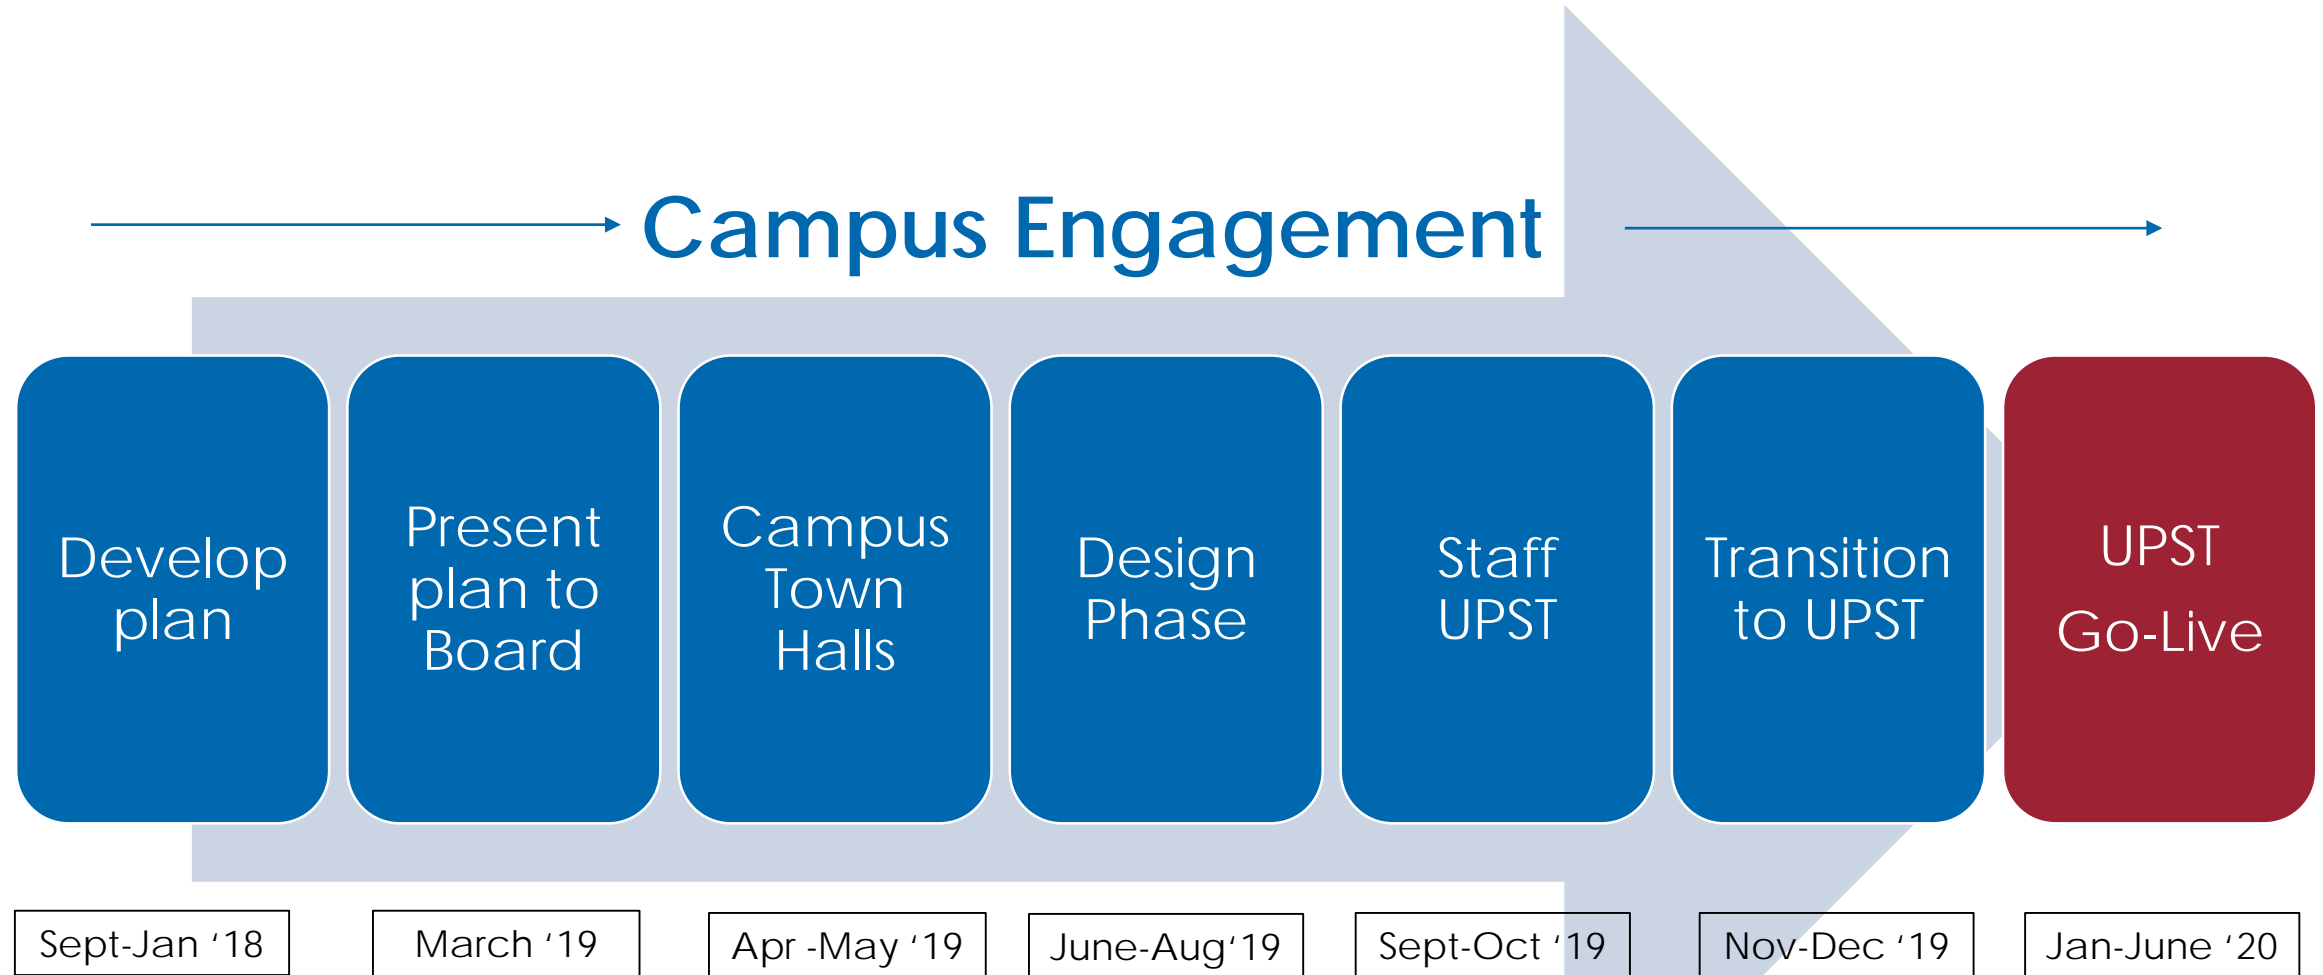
Campus Engagement

Develop plan

Present plan to Board

Campus Town Halls

Design Phase

Staff UPST

Transition to UPST

UPST Go-Live

Sept-Jan '18

March '19

Apr -May '19

June-Aug'19

Sept-Oct '19

Nov-Dec '19

Jan-June '20